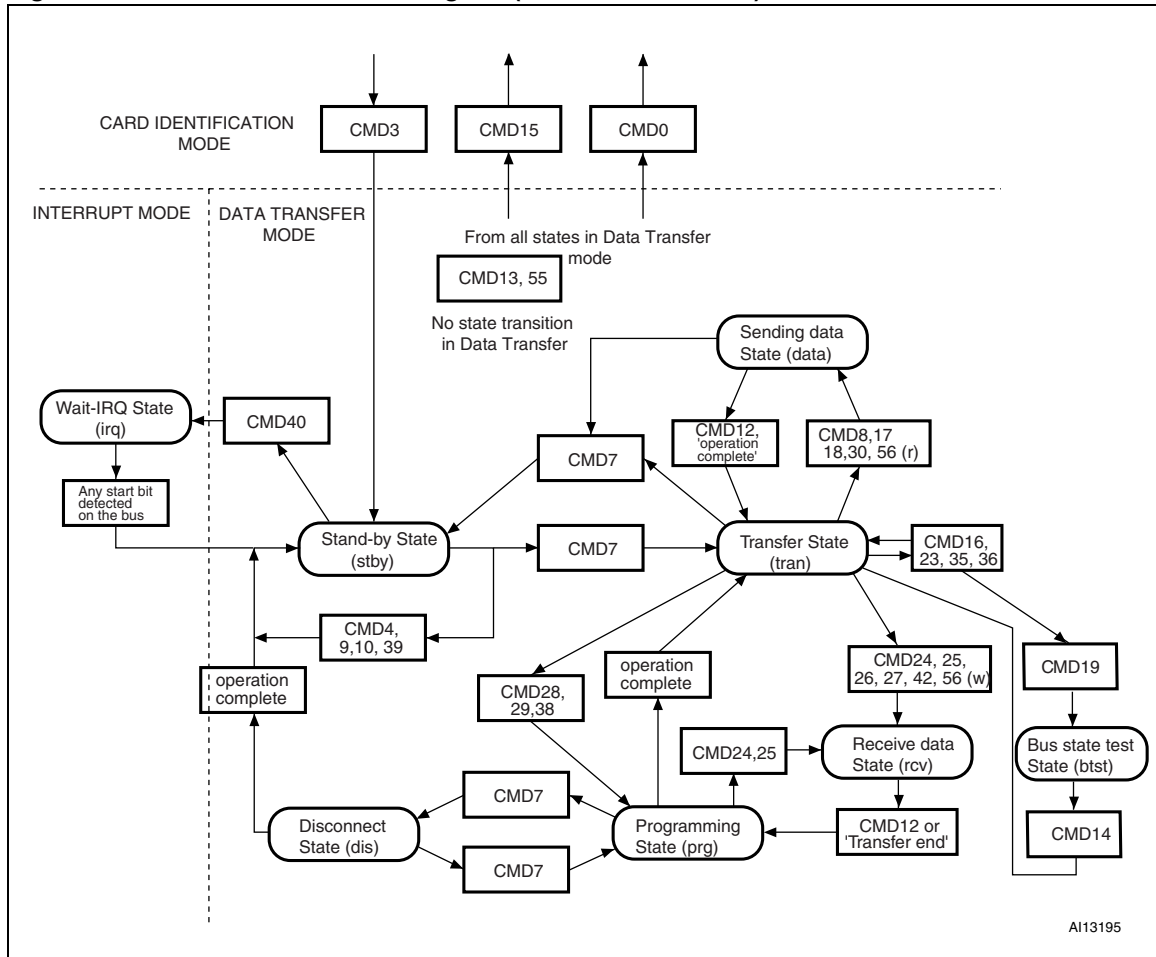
CARD IDENTIFICATION MODE

CMD3

CMD15

CMD0

INTERRUPT MODE

DATA TRANSFER MODE

From all states in Data Transfer mode

CMD13, 55

No state transition in Data Transfer

Sending data State (data)

Wait-IRQ State (irq)

CMD40

CMD7

CMD12, 'operation complete'

CMD8,17 18,30, 56 (r)

Any start bit detected on the bus

Stand-by State (stby)

CMD7

Transfer State (tran)

CMD16, 23, 35, 36

CMD4, 9,10, 39

operation complete

CMD28, 29,38

operation complete

CMD24, 25, 26, 27, 42, 56 (w)

CMD19

CMD24,25

Receive data State (rcv)

Bus state test State (btst)

CMD7

Disconnect State (dis)

Programming State (prg)

CMD12 or 'Transfer end'

CMD14

CMD7

AI13195